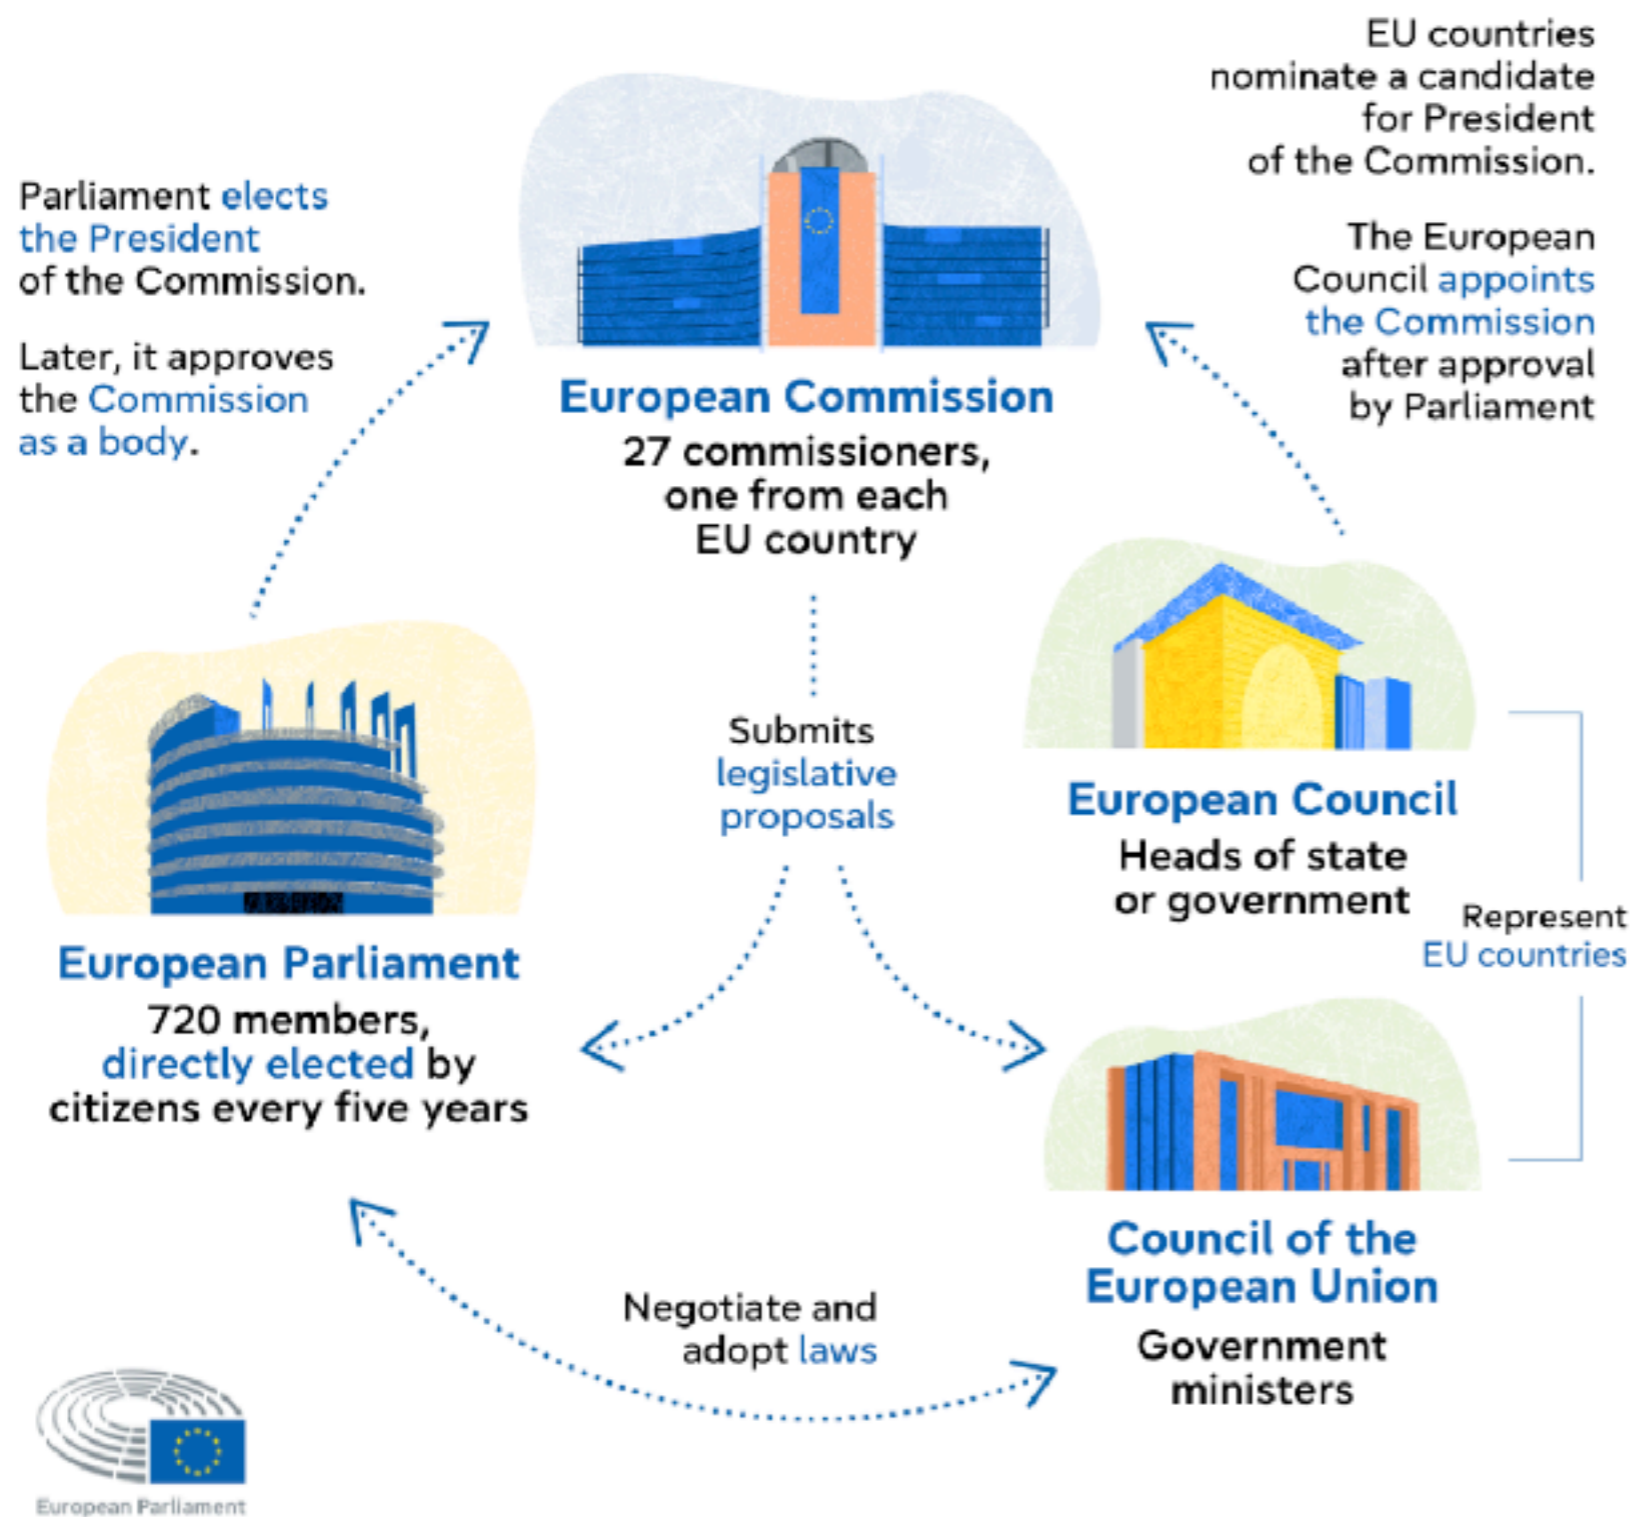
Parliament elects the President of the Commission.

Later, it approves the Commission as a body.

European Commission
27 commissioners, one from each EU country

EU countries nominate a candidate for President of the Commission.

The European Council appoints the Commission after approval by Parliament

Submits legislative proposals

European Council
Heads of state or government

Represent EU countries

European Parliament
720 members, directly elected by citizens every five years

Council of the European Union
Government ministers

Negotiate and adopt laws

European Parliament